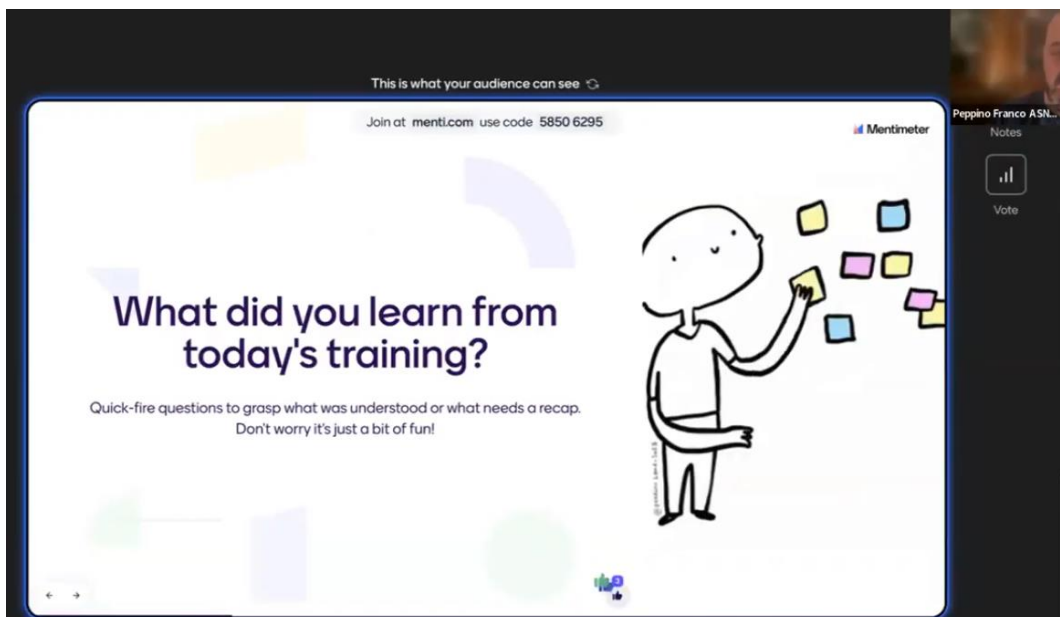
This is what your audience can see

Join at menti.com use code 5850 6295

Mentimeter

Peppino Franco ASN...

Notes

Vote

What did you learn from today's training?

Quick-fire questions to grasp what was understood or what needs a recap. Don't worry it's just a bit of fun!

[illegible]

3